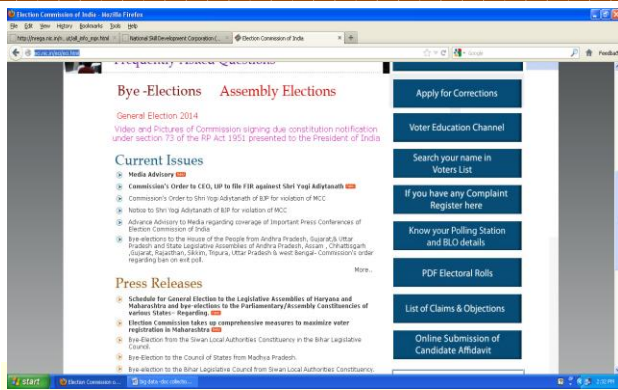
Election Commission of India - Mozilla Firefox

File Edit View History Bookmarks Tools Help

http://nrega.nic.in/n...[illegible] | National Skill Development Corporation (... | Election Commission of India | +

eci.nic.in/eci/eci.html

Google

Feedback

Frequently Asked Questions

Bye -Elections Assembly Elections

General Election 2014

Video and Pictures of Commission signing due constitution notification under section 73 of the RP Act 1951 presented to the President of India

Current Issues

Media Advisory NEW

Commission's Order to CEO, UP to file FIR against Shri Yogi Adityanath NEW

Commission's Order to Shri Yogi Adityanath of BJP for violation of MCC

Notice to Shri Yogi Adityanath of BJP for violation of MCC

Advance Advisory to Media regarding coverage of Important Press Conferences of Election Commission of India

Bye-elections to the House of the People from Andhra Pradesh, Gujarat,& Uttar Pradesh and State Legislative Assemblies of Andhra Pradesh, Assam , Chhattisgarh ,Gujarat, Rajasthan, Sikkim, Tripura, Uttar Pradesh & west Bengal- Commission's order regarding ban on exit poll.

More...

Press Releases

Schedule for General Election to the Legislative Assemblies of Haryana and Maharashtra and bye-elections to the Parliamentary/Assembly Constituencies of various States– Regarding. NEW

Election Commission takes up comprehensive measures to maximize voter registration in Maharashtra NEW

Bye-Election from the Siwan Local Authorities Constituency in the Bihar Legislative Council.

Bye-Election to the Council of States from Madhya Pradesh.

Bye-election to the Bihar Legislative Council from Siwan Local Authorities Constituency.

Apply for Corrections

Voter Education Channel

Search your name in Voters List

If you have any Complaint Register here

Know your Polling Station and BLO details

PDF Electoral Rolls

List of Claims & Objections

Online Submission of Candidate Affidavit

start | Election Commission o... | big data -doc collectio...